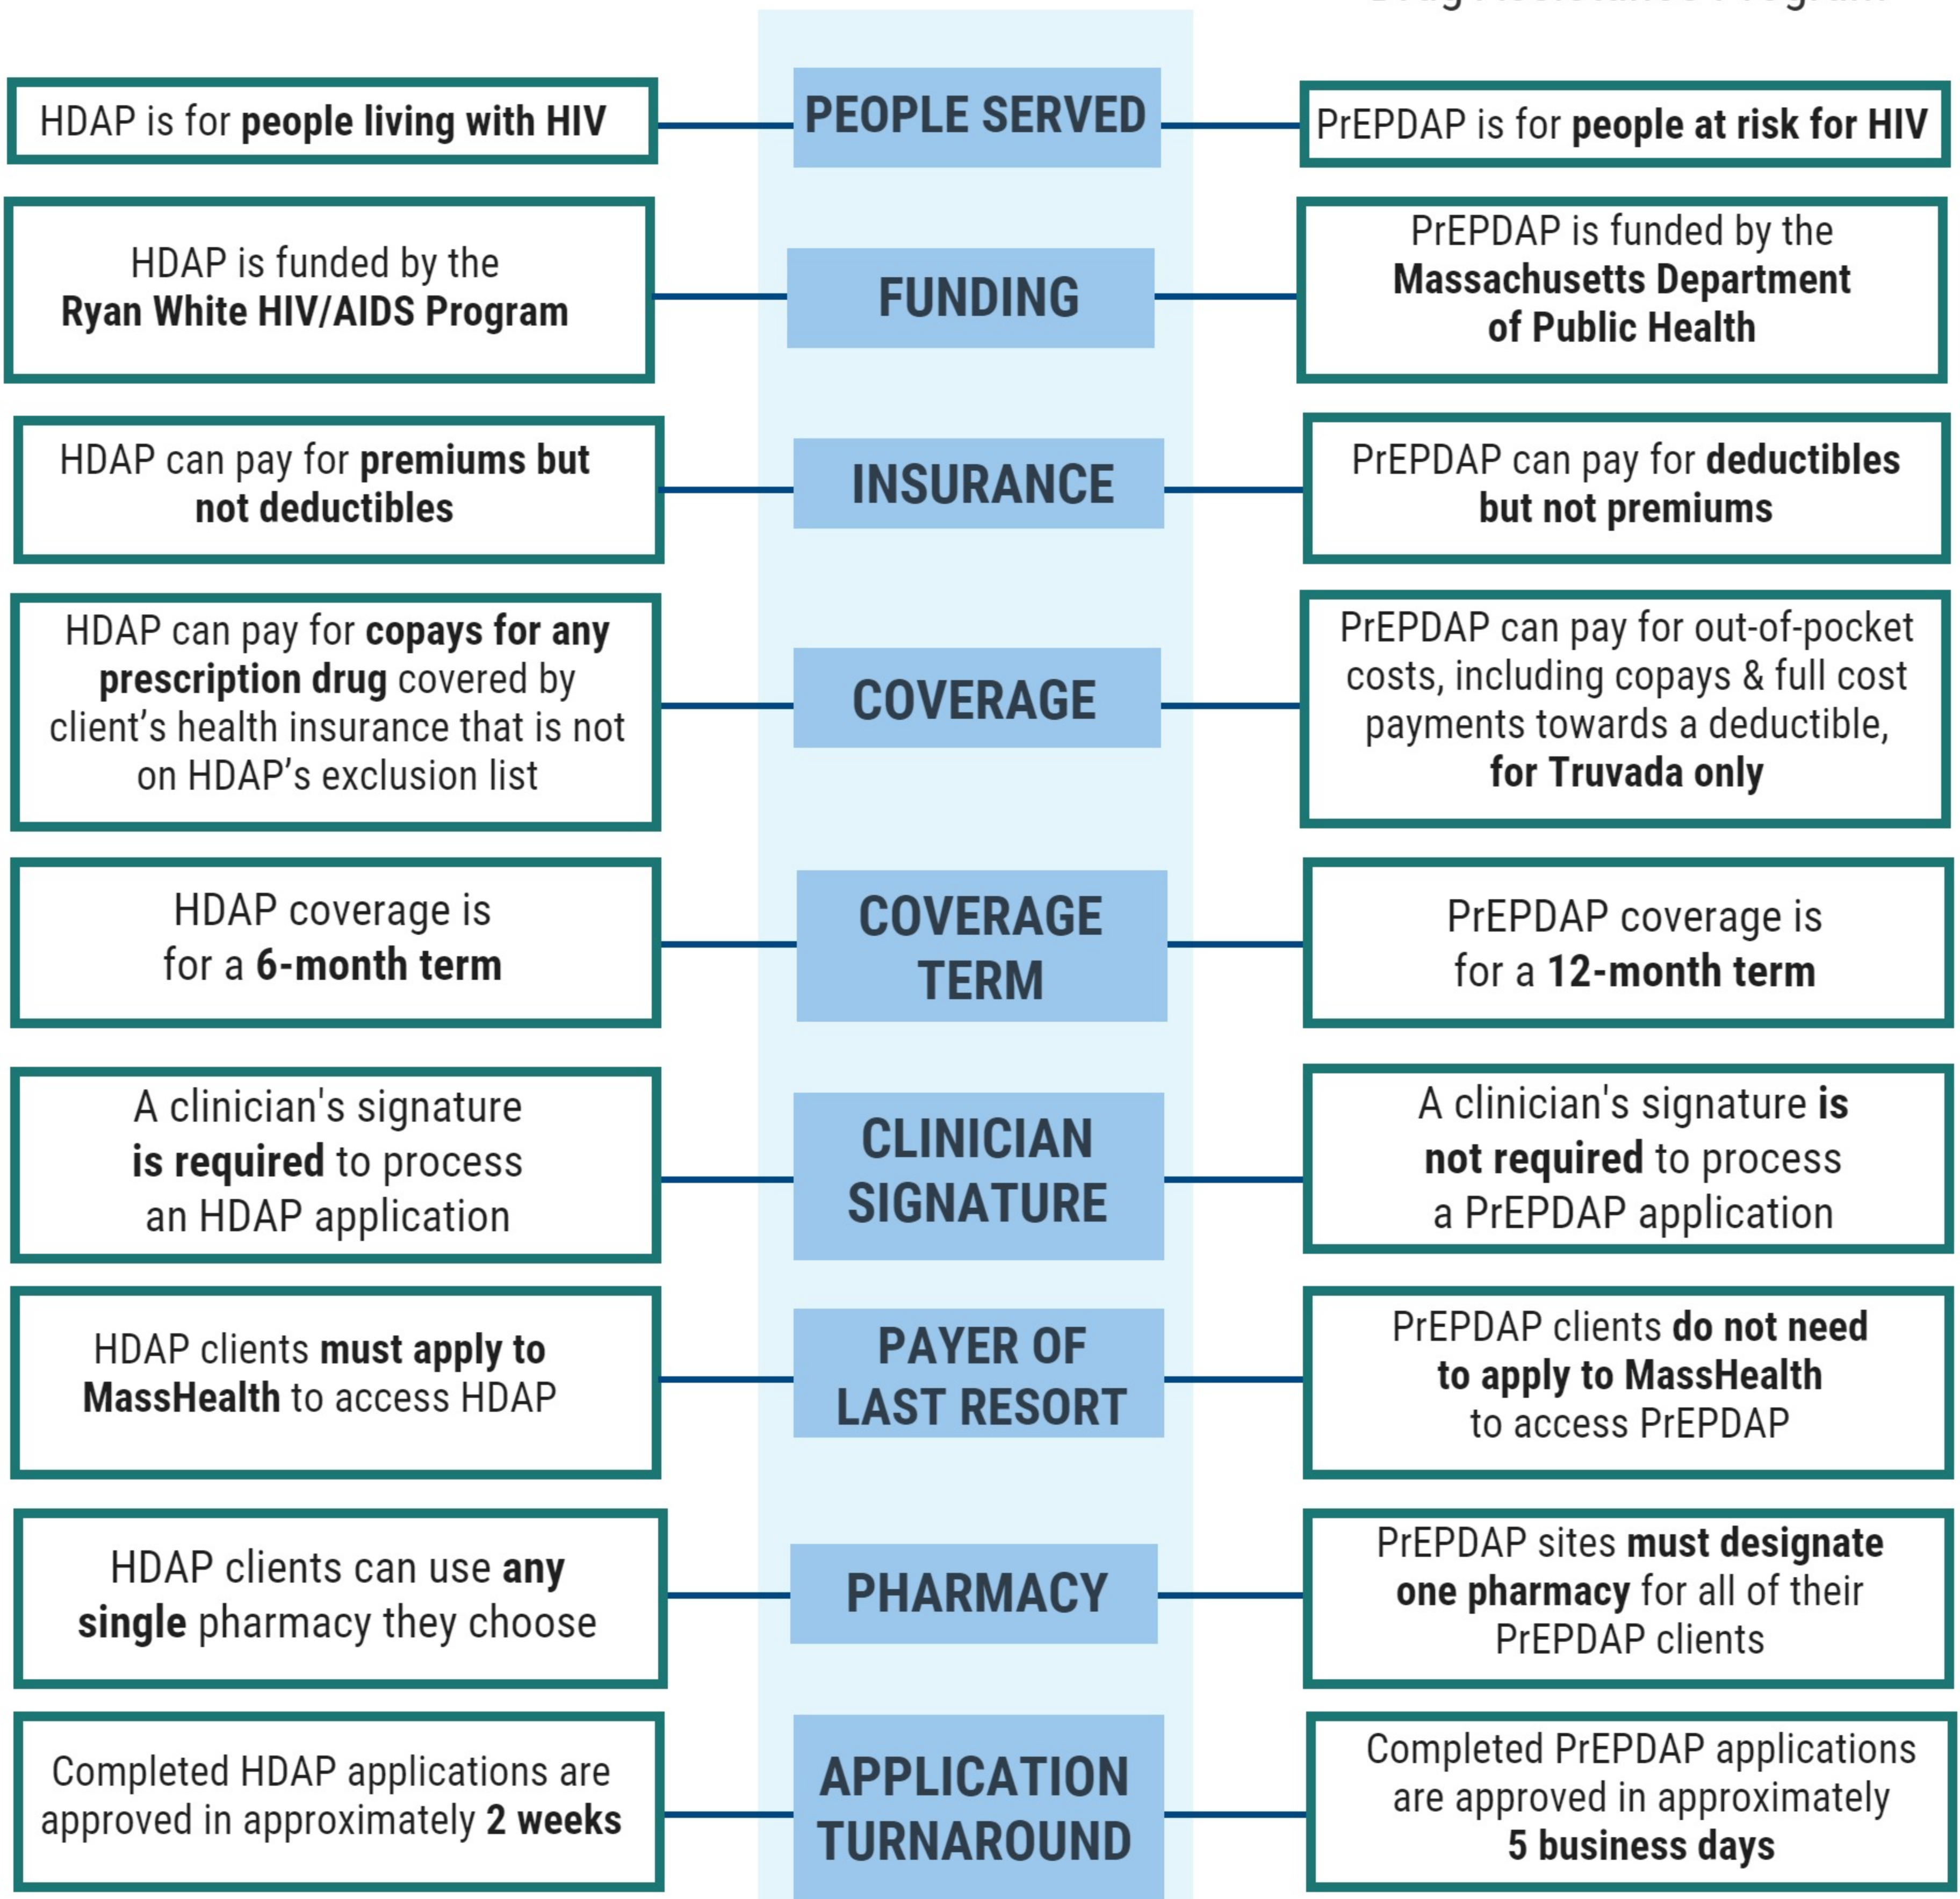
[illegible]

HDAP is for **people living with HIV**

PEOPLE SERVED

PrEPDAP is for **people at risk for HIV**

HDAP is funded by the **Ryan White HIV/AIDS Program**

FUNDING

PrEPDAP is funded by the **Massachusetts Department of Public Health**

HDAP can pay for **premiums but not deductibles**

INSURANCE

PrEPDAP can pay for **deductibles but not premiums**

HDAP can pay for **copays for any prescription drug** covered by client's health insurance that is not on HDAP's exclusion list

COVERAGE

PrEPDAP can pay for out-of-pocket costs, including copays & full cost payments towards a deductible, **for Truvada only**

HDAP coverage is for a **6-month term**

COVERAGE TERM

PrEPDAP coverage is for a **12-month term**

A clinician's signature **is required** to process an HDAP application

CLINICIAN SIGNATURE

A clinician's signature **is not required** to process a PrEPDAP application

HDAP clients **must apply to MassHealth** to access HDAP

PAYER OF LAST RESORT

PrEPDAP clients **do not need to apply to MassHealth** to access PrEPDAP

HDAP clients can use **any single** pharmacy they choose

PHARMACY

PrEPDAP sites **must designate one pharmacy** for all of their PrEPDAP clients

Completed HDAP applications are approved in approximately **2 weeks**

APPLICATION TURNAROUND

Completed PrEPDAP applications are approved in approximately **5 business days**